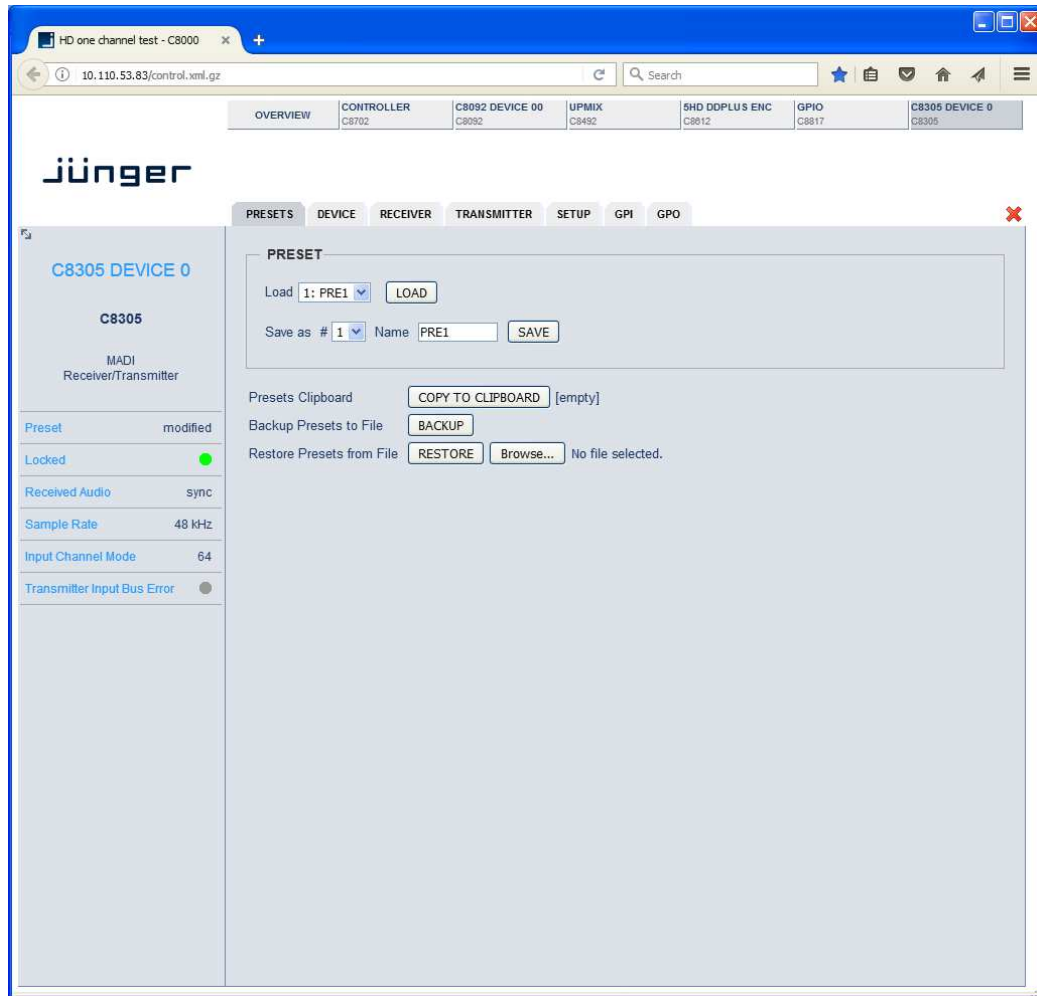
HD one channel test - C8000 ×

10.110.53.83/control.xml.gz

Search

OVERVIEW

CONTROLLER
C8702

C8092 DEVICE 00
C8092

UPMIX
C8492

5HD DDPLUS ENC
C8812

GPIO
C8817

C8305 DEVICE 0
C8305

jünger

PRESETS DEVICE RECEIVER TRANSMITTER SETUP GPI GPO

C8305 DEVICE 0

C8305

MADI
Receiver/Transmitter

| Preset | modified |
|---|---|
| Locked | |
| Received Audio | sync |
| Sample Rate | 48 kHz |
| Input Channel Mode | 64 |
| Transmitter Input Bus Error | |

PRESET

Load 1: PRE1 LOAD

Save as # 1 Name PRE1 SAVE

Presets Clipboard COPY TO CLIPBOARD [empty]

Backup Presets to File BACKUP

Restore Presets from File RESTORE Browse... No file selected.